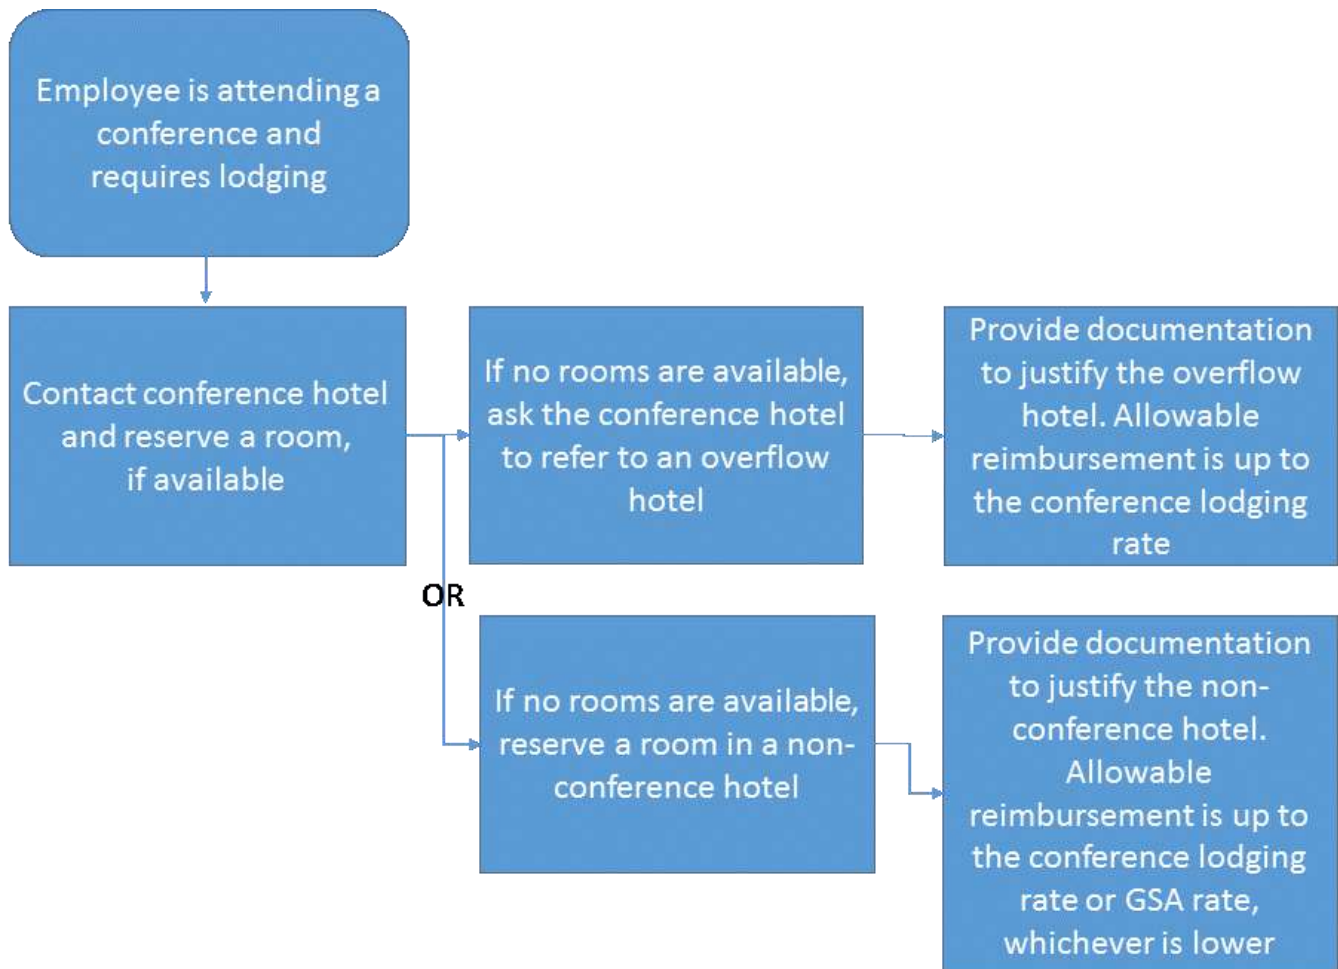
Employee is attending a conference and requires lodging

Contact conference hotel and reserve a room, if available

If no rooms are available, ask the conference hotel to refer to an overflow hotel

Provide documentation to justify the overflow hotel. Allowable reimbursement is up to the conference lodging rate

OR

If no rooms are available, reserve a room in a non-conference hotel

Provide documentation to justify the non-conference hotel. Allowable reimbursement is up to the conference lodging rate or GSA rate, whichever is lower